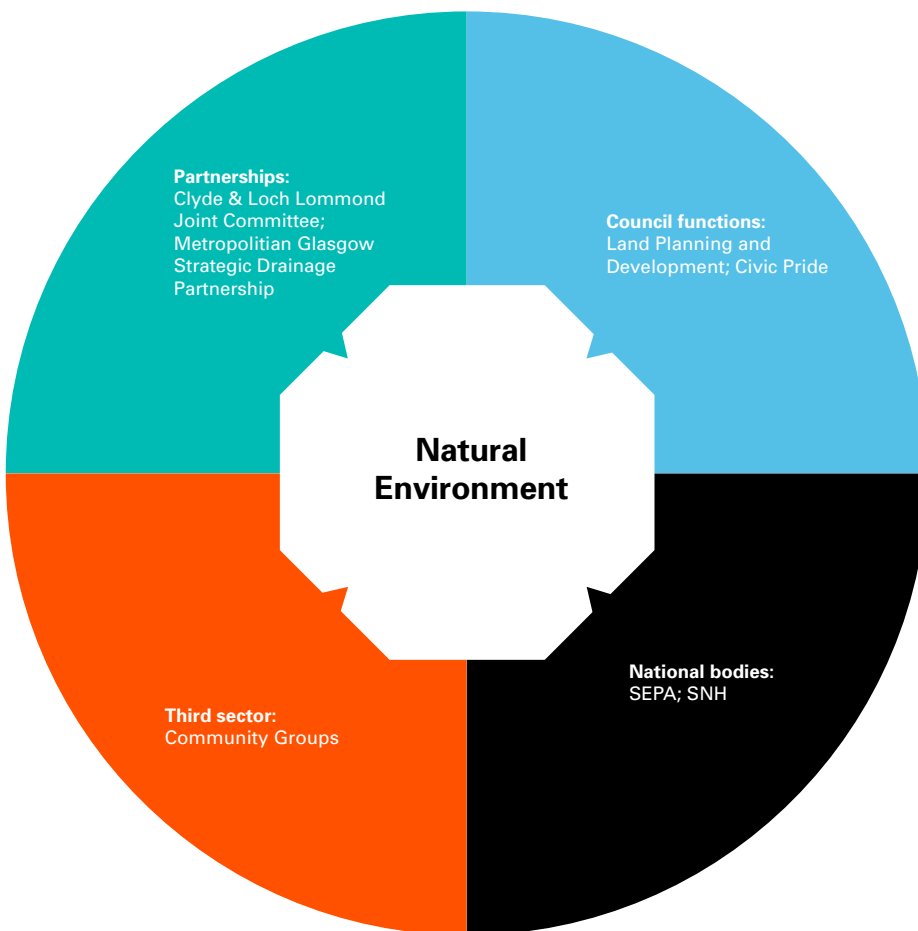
Partnerships:
Clyde & Loch Lommond Joint Committee; Metropolitian Glasgow Strategic Drainage Partnership

Council functions:
Land Planning and Development; Civic Pride

Natural Environment

Third sector:
Community Groups

National bodies:
SEPA; SNH